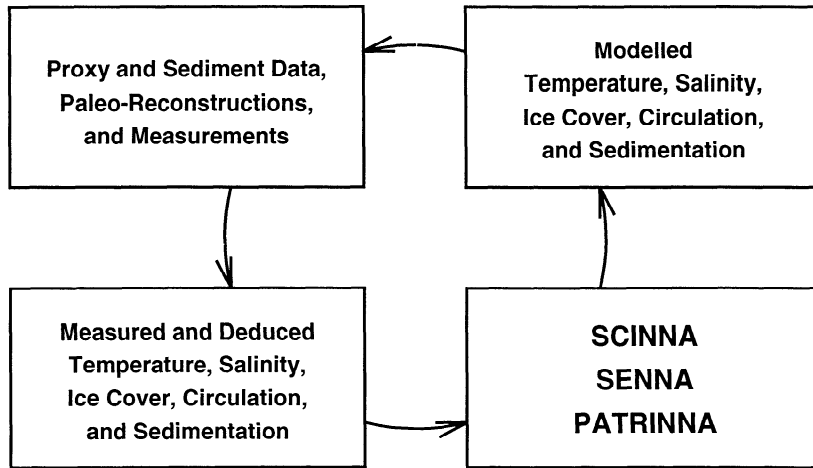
Proxy and Sediment Data, Paleo-Reconstructions, and Measurements

Modelled Temperature, Salinity, Ice Cover, Circulation, and Sedimentation

Measured and Deduced Temperature, Salinity, Ice Cover, Circulation, and Sedimentation

SCINNA
SENNA
PATRINNA